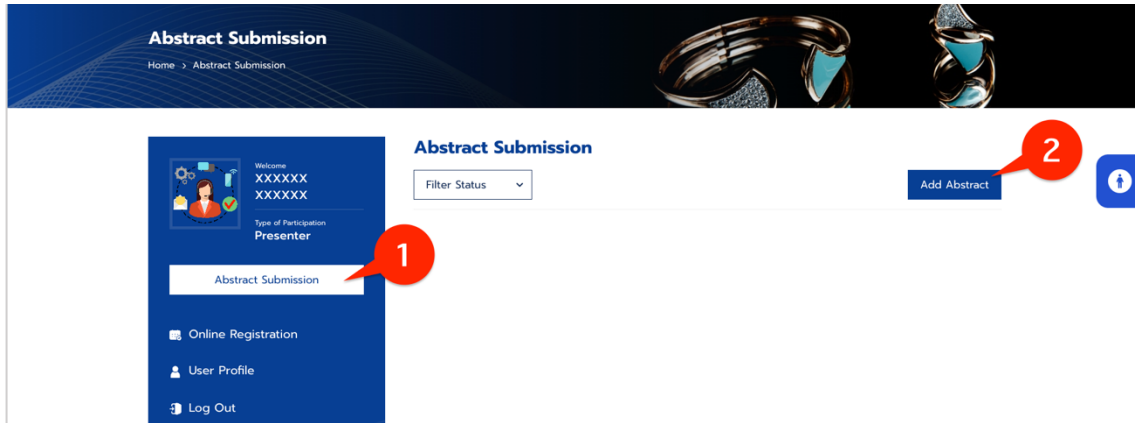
Abstract Submission

Home > Abstract Submission

Welcome
XXXXXX
XXXXXX

Type of Participation
Presenter

Abstract Submission

Online Registration

User Profile

Log Out

Abstract Submission

Filter Status

Add Abstract

1

2